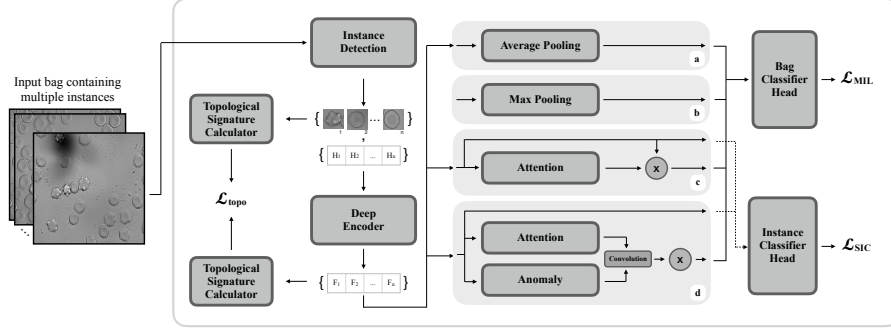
Input bag containing multiple instances

Instance Detection

Topological Signature Calculator

{ 1 2 ... n }

{ $H_1$ $H_2$ ... $H_n$ }

$\mathcal{L}_{topo}$

Deep Encoder

Topological Signature Calculator

{ $F_1$ $F_2$ ... $F_n$ }

Average Pooling

a

Max Pooling

b

Attention

x

c

Attention

Convolution

x

Anomaly

d

Bag Classifier Head

$\mathcal{L}_{MIL}$

Instance Classifier Head

$\mathcal{L}_{SIC}$